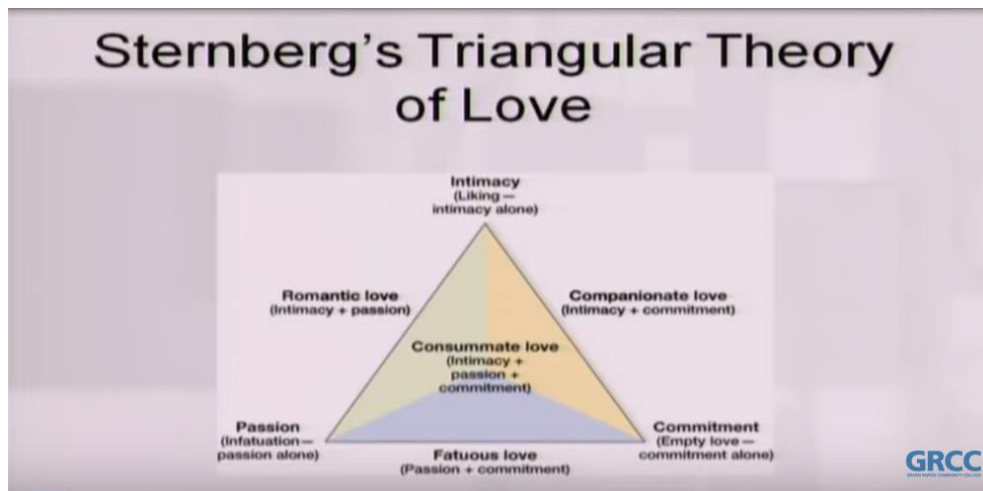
Sternberg's Triangular Theory of Love

Intimacy
(Liking — intimacy alone)

Romantic love
(Intimacy + passion)

Companionate love
(Intimacy + commitment)

Consummate love
(Intimacy + passion + commitment)

Passion
(Infatuation — passion alone)

Commitment
(Empty love — commitment alone)

Fatuous love
(Passion + commitment)

GRCC
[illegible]